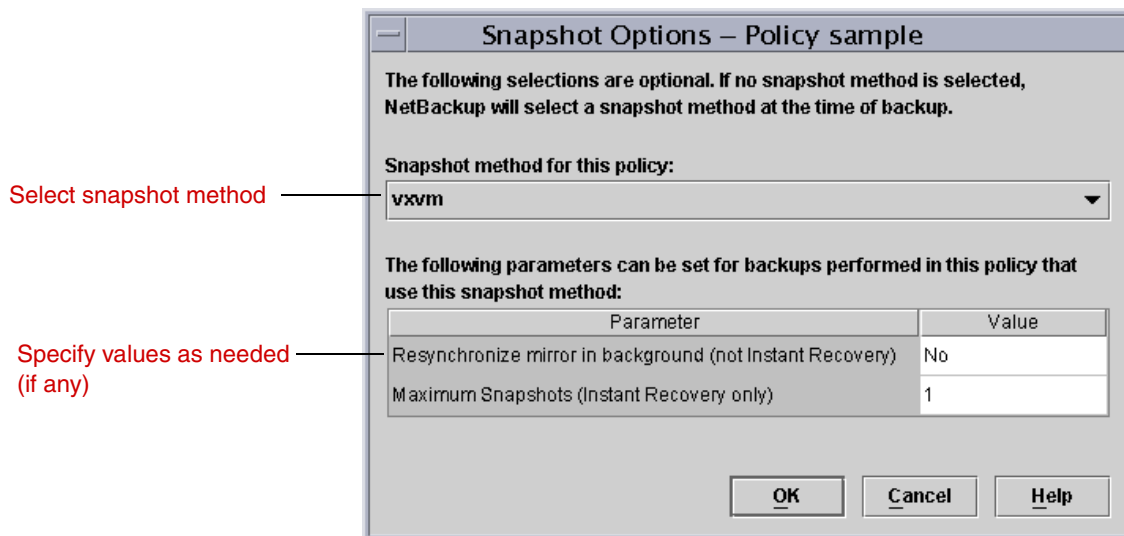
Snapshot Options – Policy sample

The following selections are optional. If no snapshot method is selected, NetBackup will select a snapshot method at the time of backup.

Snapshot method for this policy:

Select snapshot method

vxvm

The following parameters can be set for backups performed in this policy that use this snapshot method:

Specify values as needed (if any)

| Parameter | Value |
|---|---|
| Resynchronize mirror in background (not Instant Recovery) | No |
| Maximum Snapshots (Instant Recovery only) | 1 |

OK Cancel Help